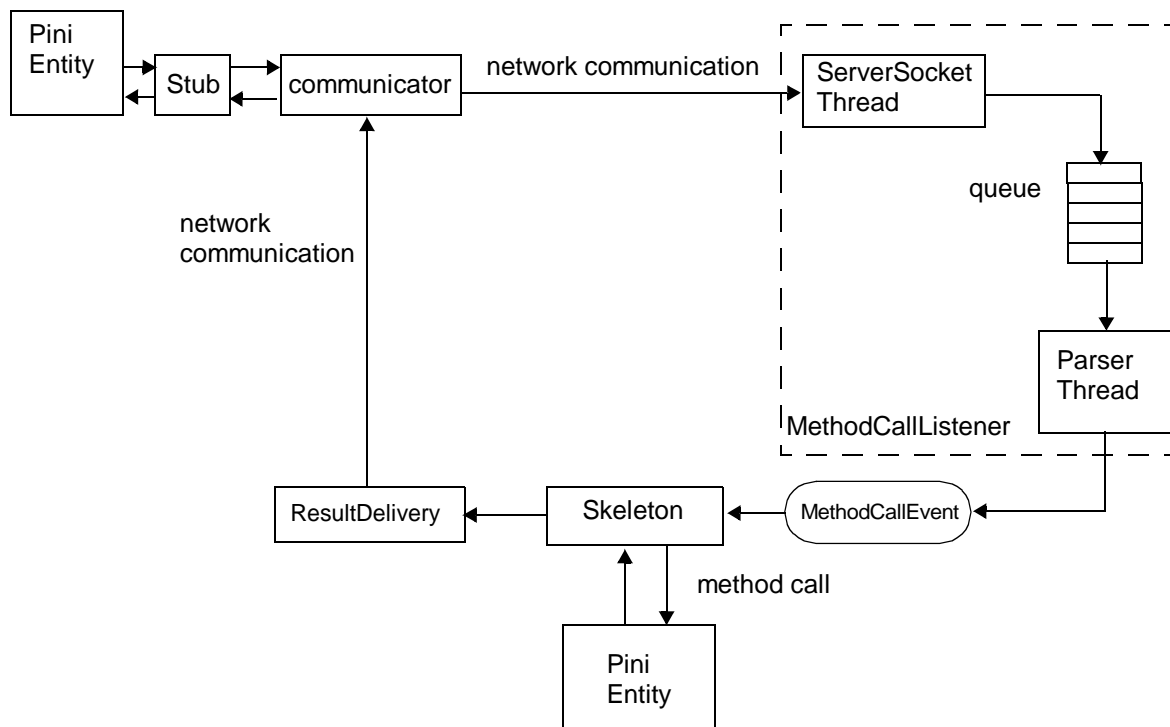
Pini Entity

Stub

communicator

network communication

ServerSocket Thread

queue

network communication

Parser Thread

MethodCallListener

ResultDelivery

Skeleton

MethodCallEvent

method call

Pini Entity